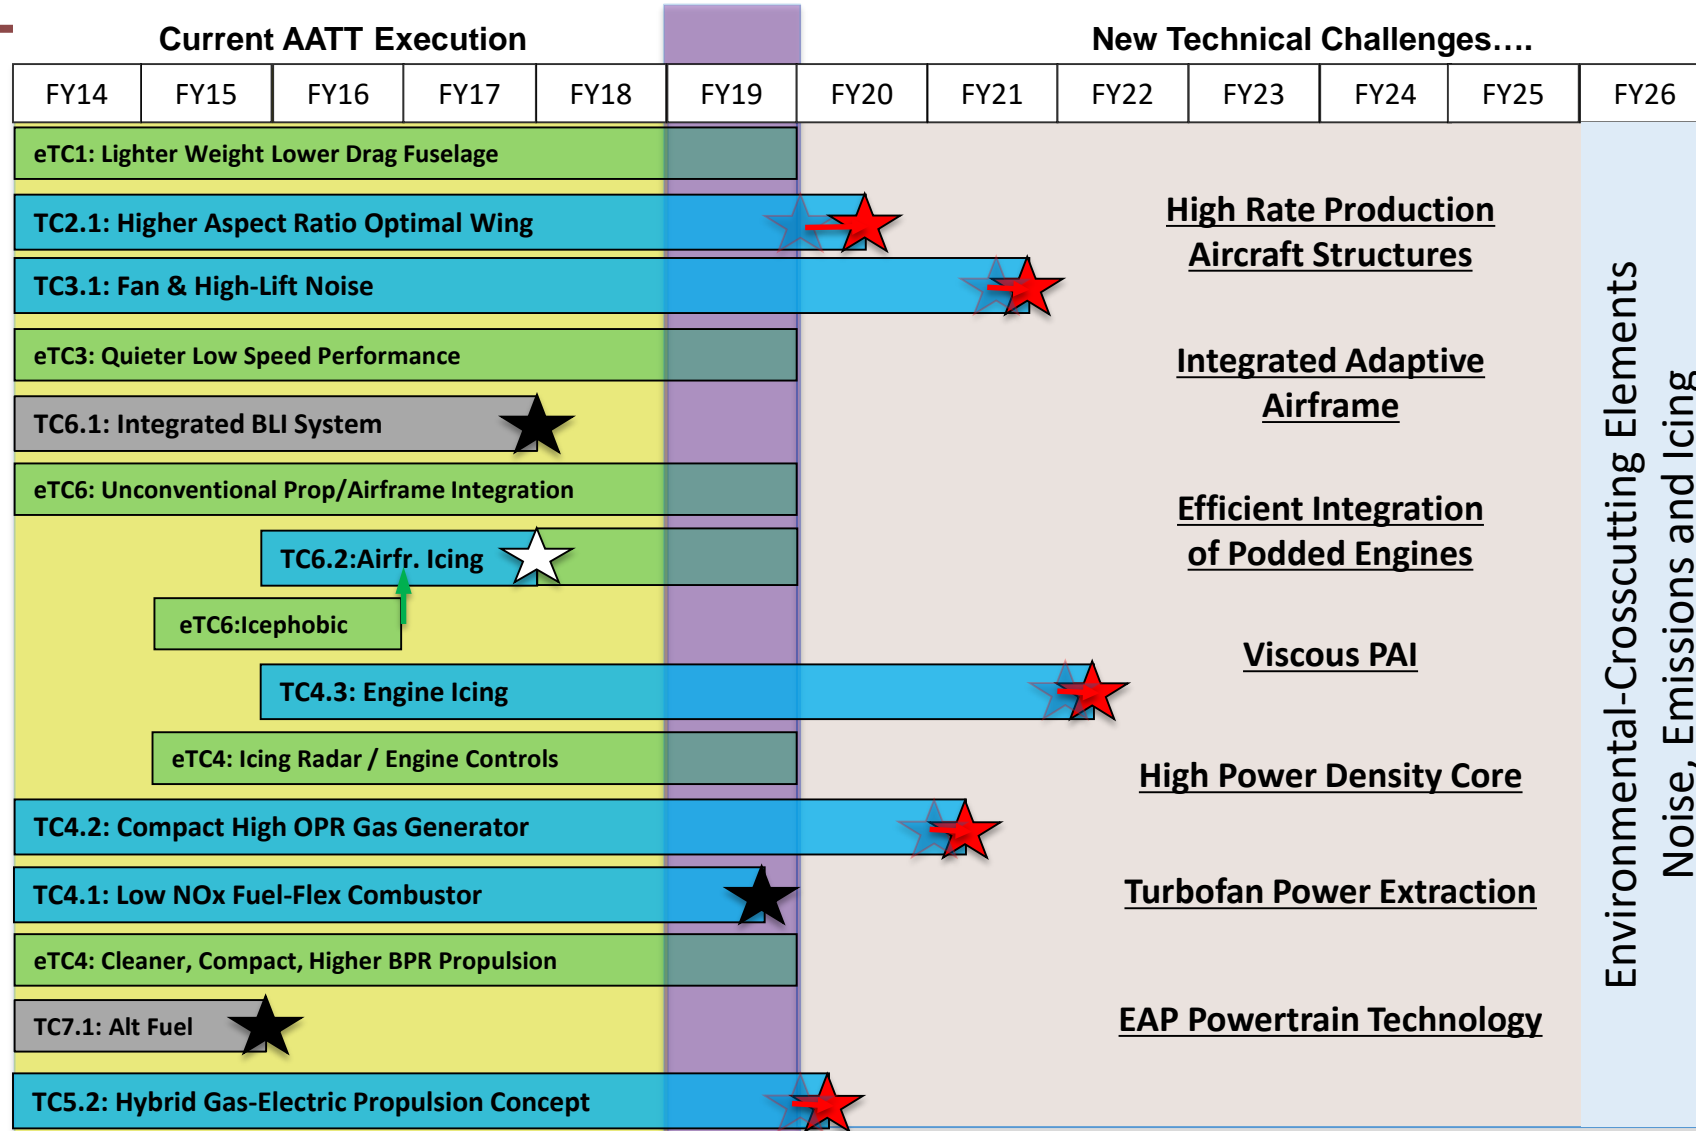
Current AATT Execution

New Technical Challenges….

| FY14 | FY15 | FY16 | FY17 | FY18 | FY19 | FY20 | FY21 | FY22 | FY23 | FY24 | FY25 | FY26 |
|---|---|---|---|---|---|---|---|---|---|---|---|---|

eTC1: Lighter Weight Lower Drag Fuselage

TC2.1: Higher Aspect Ratio Optimal Wing

TC3.1: Fan & High-Lift Noise

eTC3: Quieter Low Speed Performance

TC6.1: Integrated BLI System

eTC6: Unconventional Prop/Airframe Integration

TC6.2:Airfr. Icing

eTC6:Icephobic

TC4.3: Engine Icing

eTC4: Icing Radar / Engine Controls

TC4.2: Compact High OPR Gas Generator

TC4.1: Low NOx Fuel-Flex Combustor

eTC4: Cleaner, Compact, Higher BPR Propulsion

TC7.1: Alt Fuel

TC5.2: Hybrid Gas-Electric Propulsion Concept

High Rate Production Aircraft Structures

Integrated Adaptive Airframe

Efficient Integration of Podded Engines

Viscous PAI

High Power Density Core

Turbofan Power Extraction

EAP Powertrain Technology

Environmental-Crosscutting Elements

Noise, Emissions and Icing